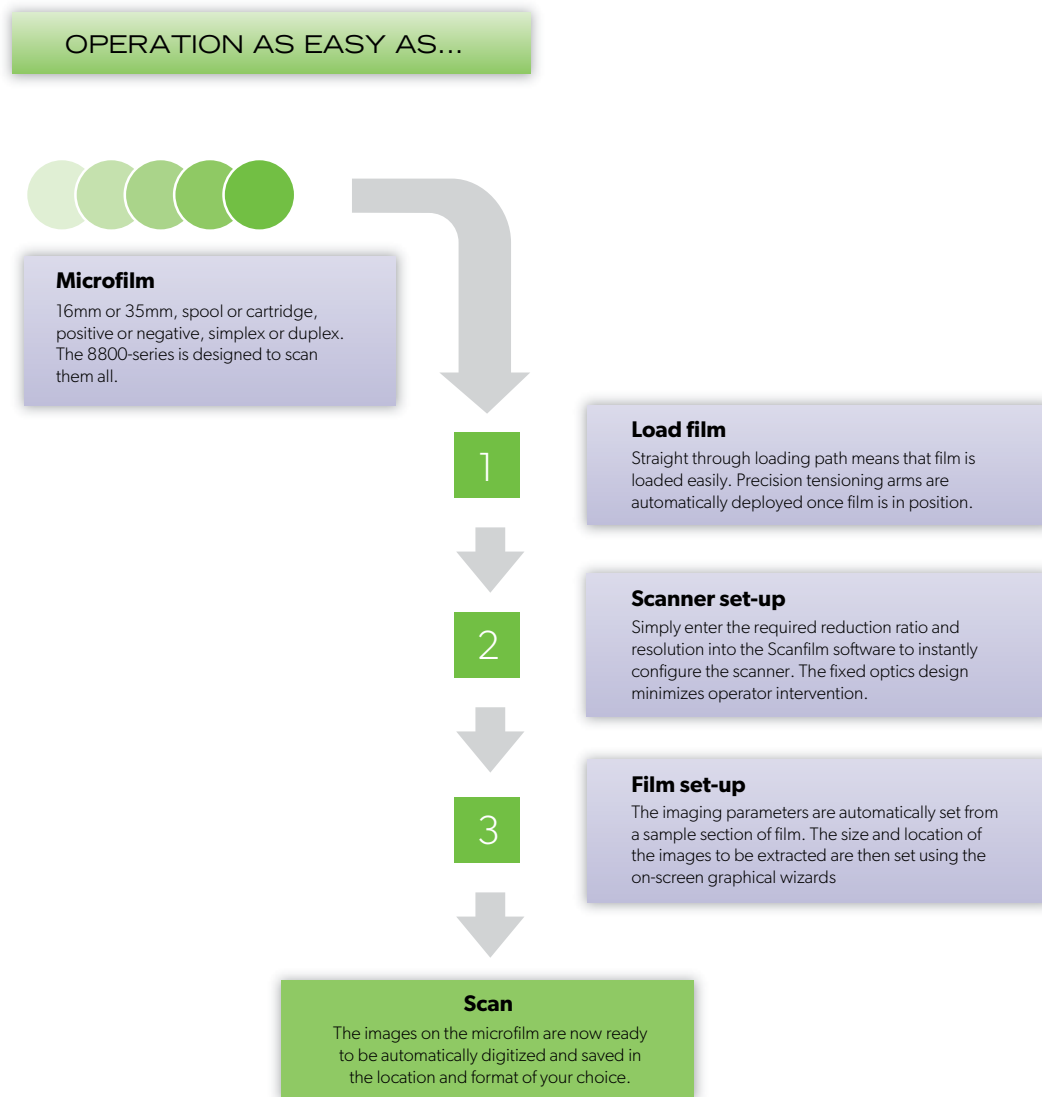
OPERATION AS EASY AS...

Microfilm
16mm or 35mm, spool or cartridge, positive or negative, simplex or duplex. The 8800-series is designed to scan them all.

1

Load film
Straight through loading path means that film is loaded easily. Precision tensioning arms are automatically deployed once film is in position.

2

Scanner set-up
Simply enter the required reduction ratio and resolution into the Scanfilm software to instantly configure the scanner. The fixed optics design minimizes operator intervention.

3

Film set-up
The imaging parameters are automatically set from a sample section of film. The size and location of the images to be extracted are then set using the on-screen graphical wizards

Scan
The images on the microfilm are now ready to be automatically digitized and saved in the location and format of your choice.